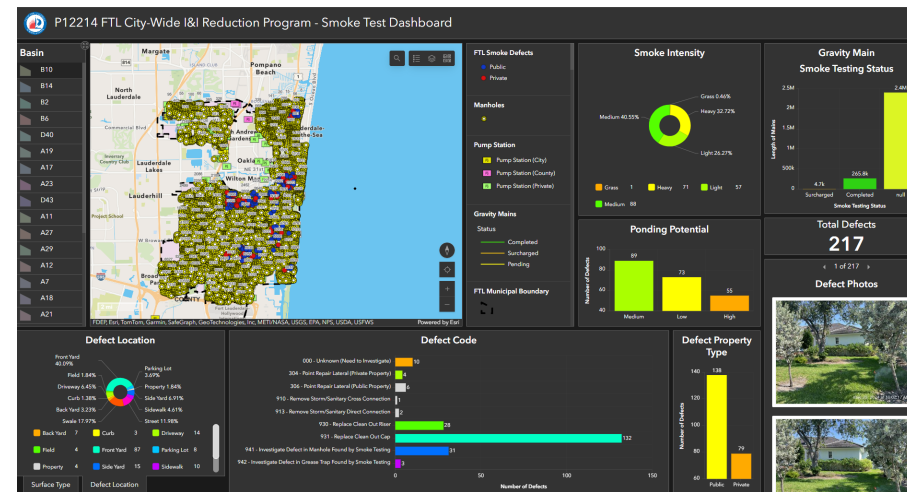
P12214 FTL City-Wide I&I Reduction Program - Smoke Test Dashboard

Basin
B10
B14
B2
B6
D40
A19
A17
A23
D43
A11
A27
A29
A12
A7
A18
A21

Margate
Pompano Beach
North Lauderdale
Commercial Blvd
Oakl
Lauderdale Lakes
Lauderhill
Wilton M
Broad
COUNTY
FDEP, Esri, TomTom, Garmin, SafeGraph, GeoTechnologies, Inc, METI/NASA, USGS, EPA, NPS, USDA, USFWS
Powered by Esri

FTL Smoke Defects
Public
Private

Manholes

Pump Station
Pump Station (City)
Pump Station (County)
Pump Station (Private)

Gravity Mains
Status
Completed
Surcharged
Pending

FTL Municipal Boundary

Smoke Intensity
Grass 0.46%
Heavy 32.72%
Medium 40.55%
Light 26.27%
Grass 1
Heavy 71
Light 57
Medium 88

Gravity Main Smoke Testing Status
2.5M
2M
1.5M
1M
500k
0
Length of Mains
4.7k
265.8k
2.4M
Surcharged
Completed
null
Smoke Testing Status

Ponding Potential
Number of Defects
80
60
40
89
73
55
Medium
Low
High

Total Defects
217
1 of 217

Defect Photos

Defect Location
Front Yard 40.09%
Field 1.84%
Driveway 6.45%
Curb 1.38%
Back Yard 3.23%
Swale 17.97%
Parking Lot 3.69%
Property 1.84%
Side Yard 6.91%
Sidewalk 4.61%
Street 11.98%
Back Yard 7
Curb 3
Driveway 14
Field 4
Front Yard 87
Parking Lot 8
Property 4
Side Yard 15
Sidewalk 10

Surface Type
Defect Location

Defect Code
000 - Unknown (Need to Investigate) 10
304 - Point Repair Lateral (Private Property) 4
306 - Point Repair Lateral (Public Property) 6
910 - Remove Storm/Sanitary Cross Connection 1
913 - Remove Storm/Sanitary Direct Connection 2
930 - Replace Clean Out Riser 28
931 - Replace Clean Out Cap 132
941 - Investigate Defect in Manhole Found by Smoke Testing 31
942 - Investigate Defect in Grease Trap Found by Smoke Testing 3
0
50
100
150
Number of Defects

Defect Property Type
Number of Defects
140
120
100
80
60
40
20
0
138
79
Public
Private